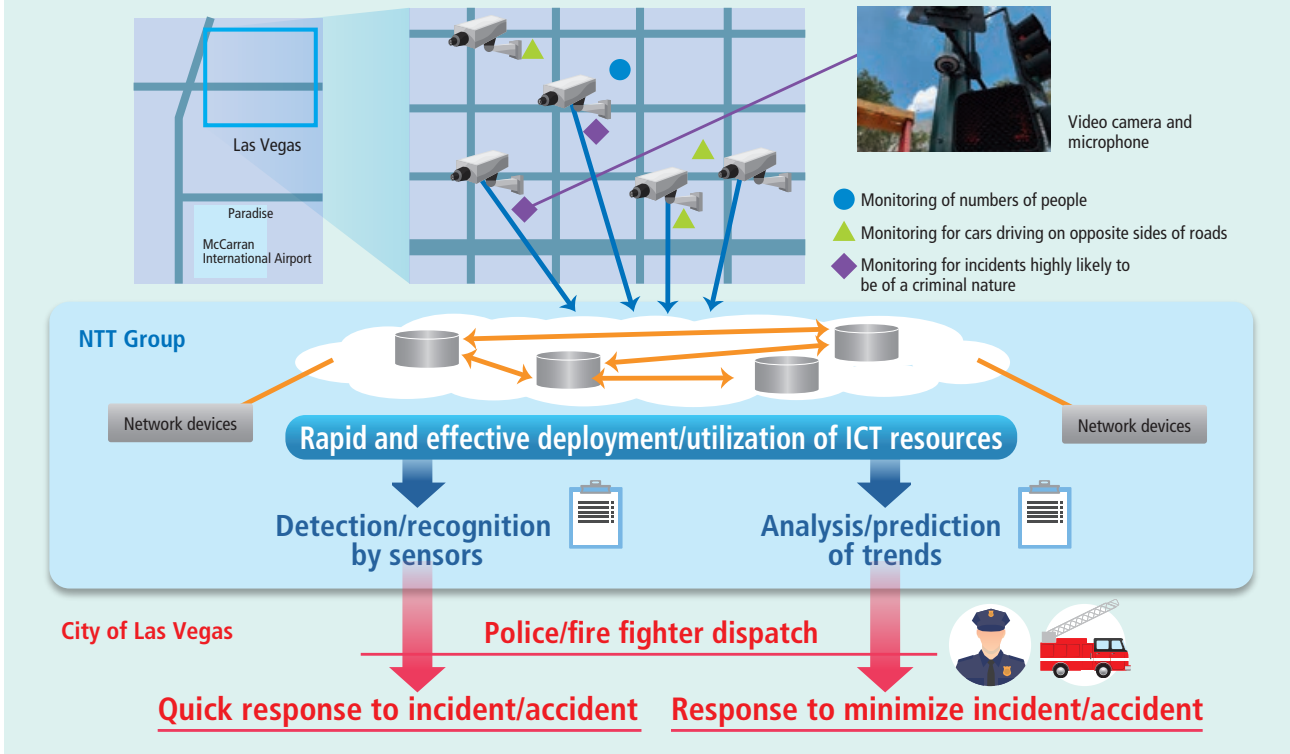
Las Vegas

Paradise

McCarran International Airport

Video camera and microphone

Monitoring of numbers of people

Monitoring for cars driving on opposite sides of roads

Monitoring for incidents highly likely to be of a criminal nature

NTT Group

Network devices

Network devices

Rapid and effective deployment/utilization of ICT resources

Detection/recognition by sensors

Analysis/prediction of trends

City of Las Vegas

Police/fire fighter dispatch

Quick response to incident/accident

Response to minimize incident/accident